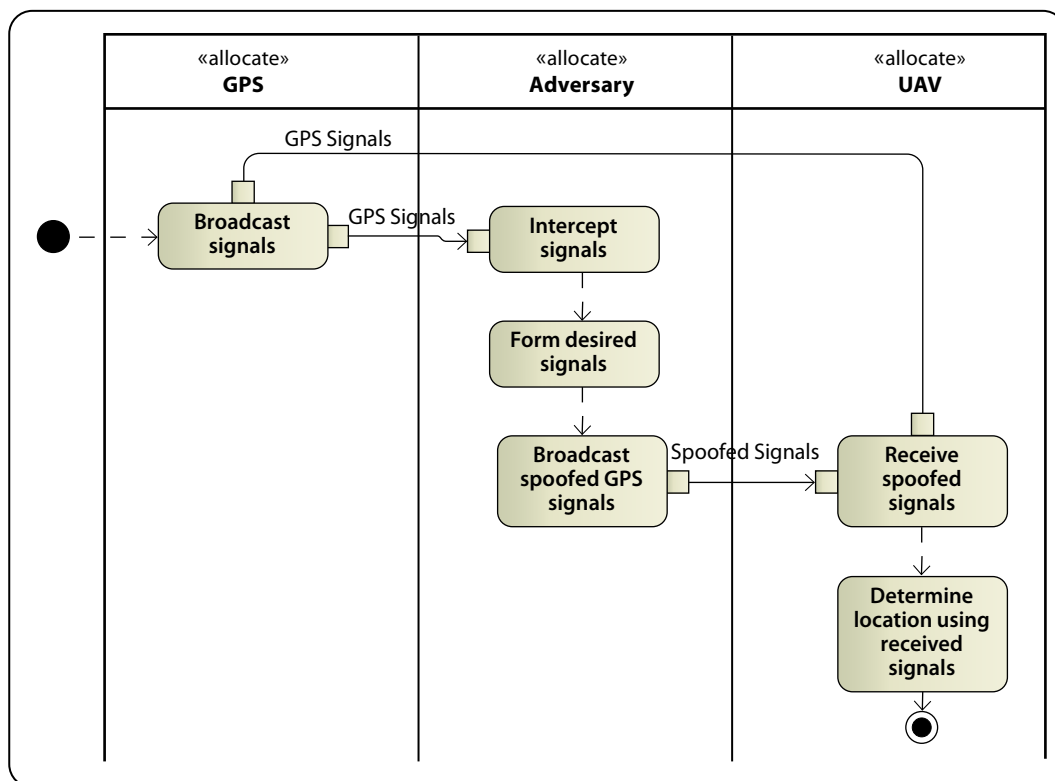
«allocate»
**GPS**

«allocate»
**Adversary**

«allocate»
**UAV**

GPS Signals

Broadcast signals

GPS Signals

Intercept signals

Form desired signals

Broadcast spoofed GPS signals

Spoofed Signals

Receive spoofed signals

Determine location using received signals